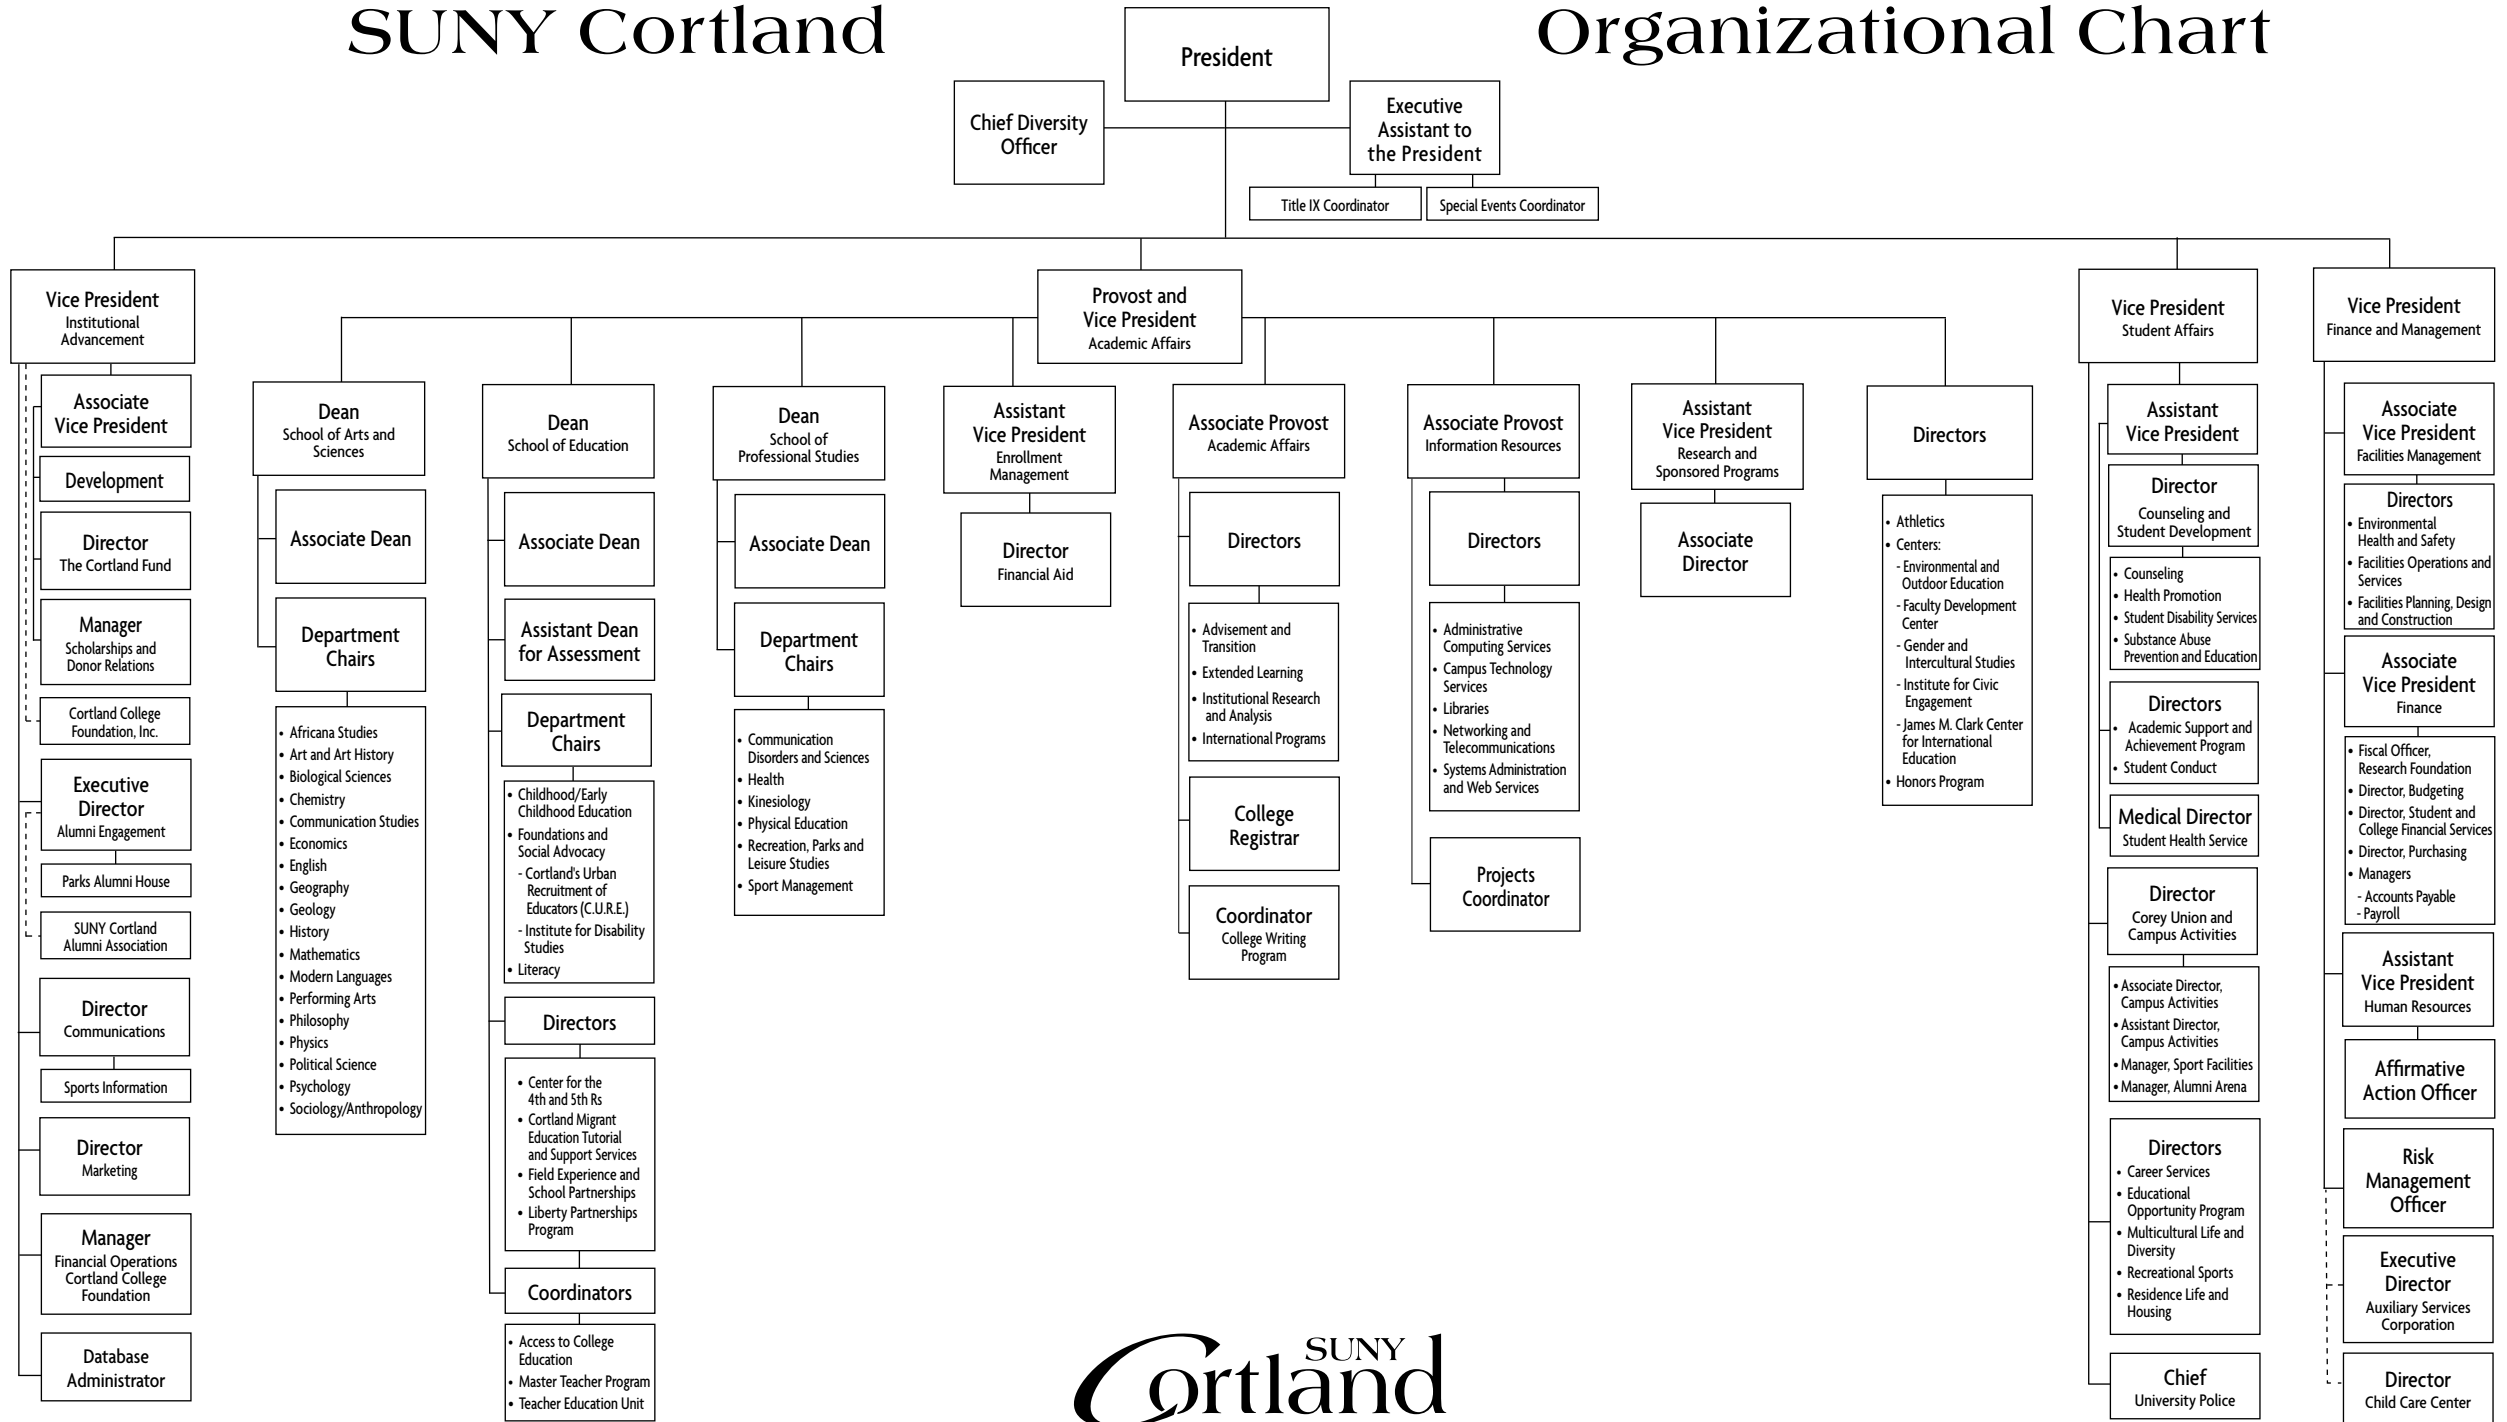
SUNY Cortland Organizational Chart

President

Chief Diversity Officer

Executive Assistant to the President

Title IX Coordinator

Special Events Coordinator

Vice President
Institutional Advancement

Associate Vice President

Development

Director
The Cortland Fund

Manager
Scholarships and Donor Relations

Cortland College Foundation, Inc.

Executive Director
Alumni Engagement

Parks Alumni House

SUNY Cortland Alumni Association

Director
Communications

Sports Information

Director
Marketing

Manager
Financial Operations Cortland College Foundation

Database Administrator

Provost and Vice President
Academic Affairs

Dean
School of Arts and Sciences

Associate Dean

Department Chairs

• Africana Studies
• Art and Art History
• Biological Sciences
• Chemistry
• Communication Studies
• Economics
• English
• Geography
• Geology
• History
• Mathematics
• Modern Languages
• Performing Arts
• Philosophy
• Physics
• Political Science
• Psychology
• Sociology/Anthropology

Dean
School of Education

Associate Dean

Assistant Dean for Assessment

Department Chairs

• Childhood/Early Childhood Education
• Foundations and Social Advocacy
- Cortland's Urban Recruitment of Educators (C.U.R.E.)
- Institute for Disability Studies
• Literacy

Directors

• Center for the 4th and 5th Rs
• Cortland Migrant Education Tutorial and Support Services
• Field Experience and School Partnerships
• Liberty Partnerships Program

Coordinators

• Access to College Education
• Master Teacher Program
• Teacher Education Unit

Dean
School of Professional Studies

Associate Dean

Department Chairs

• Communication Disorders and Sciences
• Health
• Kinesiology
• Physical Education
• Recreation, Parks and Leisure Studies
• Sport Management

Assistant Vice President
Enrollment Management

Director
Financial Aid

Associate Provost
Academic Affairs

Directors

• Advisement and Transition
• Extended Learning
• Institutional Research and Analysis
• International Programs

College Registrar

Coordinator
College Writing Program

Associate Provost
Information Resources

Directors

• Administrative Computing Services
• Campus Technology Services
• Libraries
• Networking and Telecommunications
• Systems Administration and Web Services

Projects Coordinator

Assistant Vice President
Research and Sponsored Programs

Associate Director

Directors

• Athletics
• Centers:
- Environmental and Outdoor Education
- Faculty Development Center
- Gender and Intercultural Studies
- Institute for Civic Engagement
- James M. Clark Center for International Education
• Honors Program

Vice President
Student Affairs

Assistant Vice President

Director
Counseling and Student Development

• Counseling
• Health Promotion
• Student Disability Services
• Substance Abuse Prevention and Education

Directors

• Academic Support and Achievement Program
• Student Conduct

Medical Director
Student Health Service

Director
Corey Union and Campus Activities

• Associate Director, Campus Activities
• Assistant Director, Campus Activities
• Manager, Sport Facilities
• Manager, Alumni Arena

Directors

• Career Services
• Educational Opportunity Program
• Multicultural Life and Diversity
• Recreational Sports
• Residence Life and Housing

Chief
University Police

Vice President
Finance and Management

Associate Vice President
Facilities Management

Directors

• Environmental Health and Safety
• Facilities Operations and Services
• Facilities Planning, Design and Construction

Associate Vice President
Finance

• Fiscal Officer, Research Foundation
• Director, Budgeting
• Director, Student and College Financial Services
• Director, Purchasing
• Managers
- Accounts Payable
- Payroll

Assistant Vice President
Human Resources

Affirmative Action Officer

Risk Management Officer

Executive Director
Auxiliary Services Corporation

Director
Child Care Center

SUNY Cortland